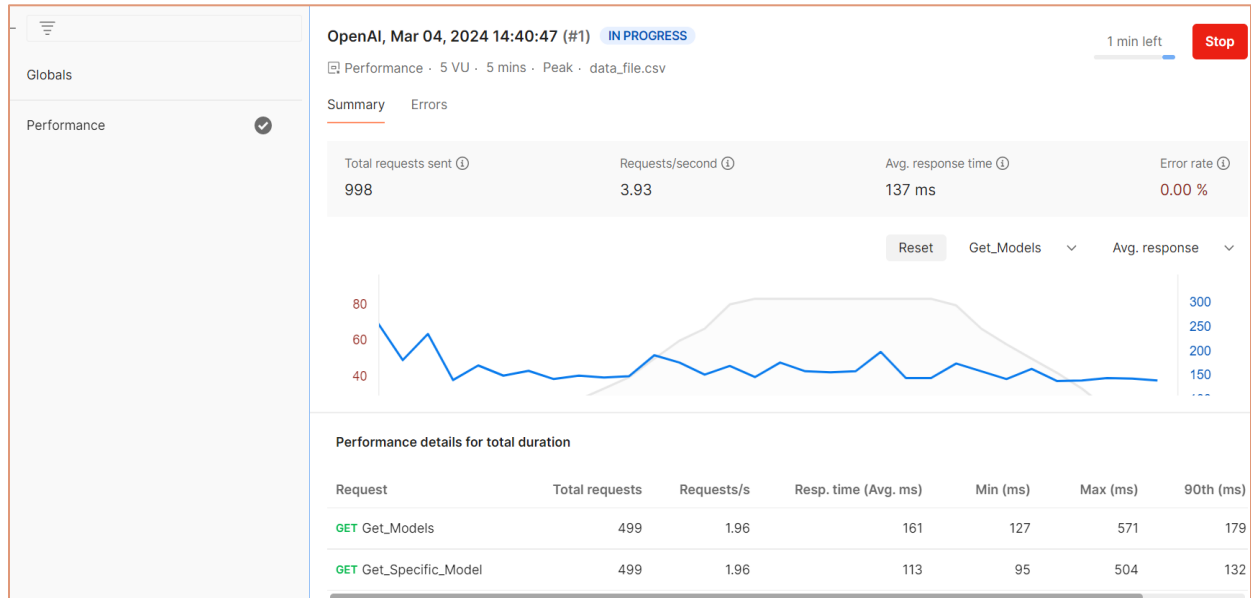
Globals

Performance

OpenAI, Mar 04, 2024 14:40:47 (#1) IN PROGRESS

1 min left

Stop

Performance · 5 VU · 5 mins · Peak · data_file.csv

Summary Errors

| Total requests sent | Requests/second | Avg. response time | Error rate |
|---|---|---|---|
| 998 | 3.93 | 137 ms | 0.00 % |

Reset Get_Models Avg. response

80
60
40

300
250
200
150

Performance details for total duration

| Request | Total requests | Requests/s | Resp. time (Avg. ms) | Min (ms) | Max (ms) | 90th (ms) |
|---|---|---|---|---|---|---|
| GET Get_Models | 499 | 1.96 | 161 | 127 | 571 | 179 |
| GET Get_Specific_Model | 499 | 1.96 | 113 | 95 | 504 | 132 |